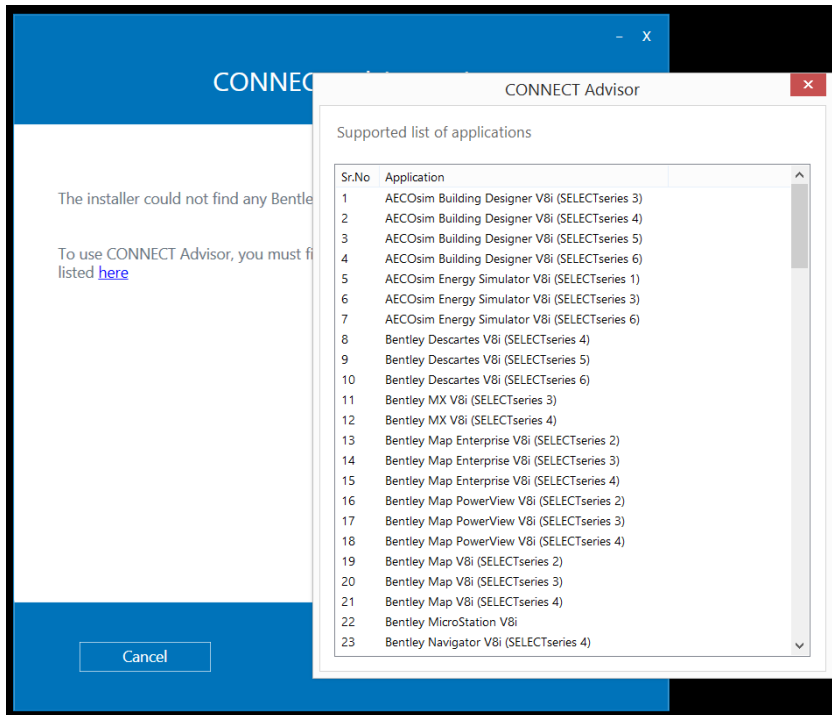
– X

CONNEC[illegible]

The installer could not find any Bentle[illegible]

To use CONNECT Advisor, you must f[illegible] listed here

Cancel

CONNECT Advisor

X

Supported list of applications

| Sr.No | Application |
|---|---|
| 1 | AECOsim Building Designer V8i (SELECTseries 3) |
| 2 | AECOsim Building Designer V8i (SELECTseries 4) |
| 3 | AECOsim Building Designer V8i (SELECTseries 5) |
| 4 | AECOsim Building Designer V8i (SELECTseries 6) |
| 5 | AECOsim Energy Simulator V8i (SELECTseries 1) |
| 6 | AECOsim Energy Simulator V8i (SELECTseries 3) |
| 7 | AECOsim Energy Simulator V8i (SELECTseries 6) |
| 8 | Bentley Descartes V8i (SELECTseries 4) |
| 9 | Bentley Descartes V8i (SELECTseries 5) |
| 10 | Bentley Descartes V8i (SELECTseries 6) |
| 11 | Bentley MX V8i (SELECTseries 3) |
| 12 | Bentley MX V8i (SELECTseries 4) |
| 13 | Bentley Map Enterprise V8i (SELECTseries 2) |
| 14 | Bentley Map Enterprise V8i (SELECTseries 3) |
| 15 | Bentley Map Enterprise V8i (SELECTseries 4) |
| 16 | Bentley Map PowerView V8i (SELECTseries 2) |
| 17 | Bentley Map PowerView V8i (SELECTseries 3) |
| 18 | Bentley Map PowerView V8i (SELECTseries 4) |
| 19 | Bentley Map V8i (SELECTseries 2) |
| 20 | Bentley Map V8i (SELECTseries 3) |
| 21 | Bentley Map V8i (SELECTseries 4) |
| 22 | Bentley MicroStation V8i |
| 23 | Bentley Navigator V8i (SELECTseries 4) |